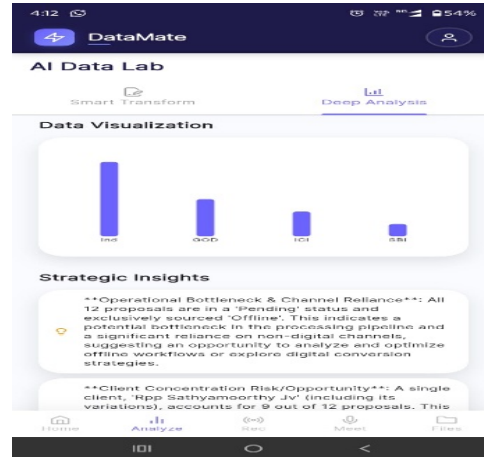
4:12

54%

DataMate

AI Data Lab

Smart Transform

Deep Analysis

Data Visualization

IND

GOD

ICI

SBI

Strategic Insights

**Operational Bottleneck & Channel Reliance**: All 12 proposals are in a 'Pending' status and exclusively sourced 'Offline'. This indicates a potential bottleneck in the processing pipeline and a significant reliance on non-digital channels, suggesting an opportunity to analyze and optimize offline workflows or explore digital conversion strategies.

**Client Concentration Risk/Opportunity**: A single client, 'Rpp Sathyamoorthy Jv' (including its variations), accounts for 9 out of 12 proposals. This

Home

Analyze

Rec

Meet

Files